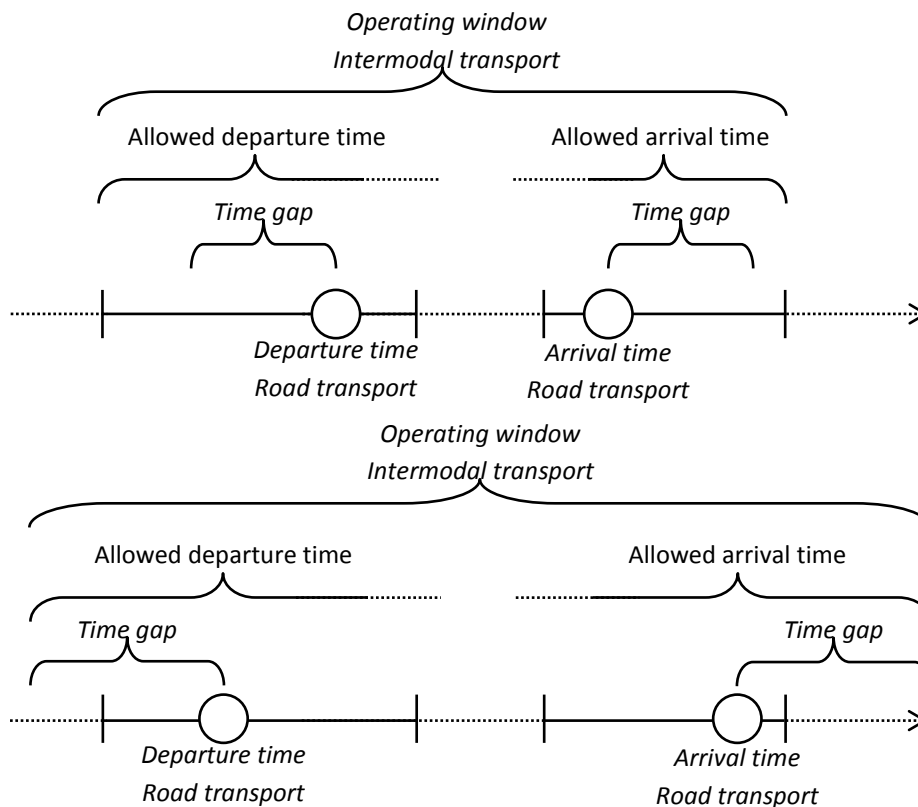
Operating window
Intermodal transport

Allowed departure time

Allowed arrival time

Time gap

Time gap

Departure time
Road transport

Arrival time
Road transport

Operating window
Intermodal transport

Allowed departure time

Allowed arrival time

Time gap

Time gap

Departure time
Road transport

Arrival time
Road transport